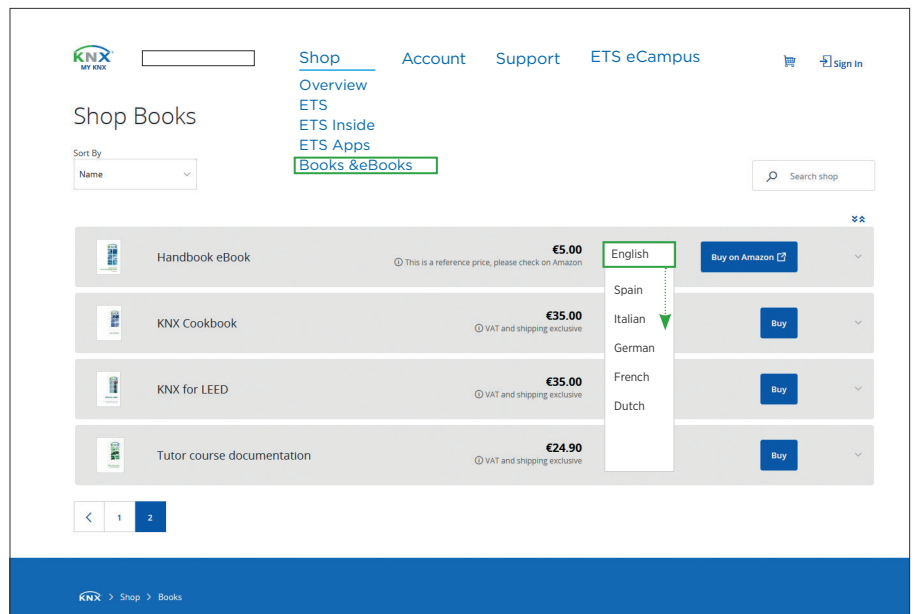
KNX MY KNX

Shop Account Support ETS eCampus

Sign in

Overview
ETS
ETS Inside
ETS Apps
Books &eBooks

Shop Books

Sort By
Name

Search shop

Handbook eBook
€5.00
This is a reference price, please check on Amazon
English
Buy on Amazon

Spain
Italian
German
French
Dutch

KNX Cookbook
€35.00
VAT and shipping exclusive
Buy

KNX for LEED
€35.00
VAT and shipping exclusive
Buy

Tutor course documentation
€24.90
VAT and shipping exclusive
Buy

< 1 2

KNX > Shop > Books